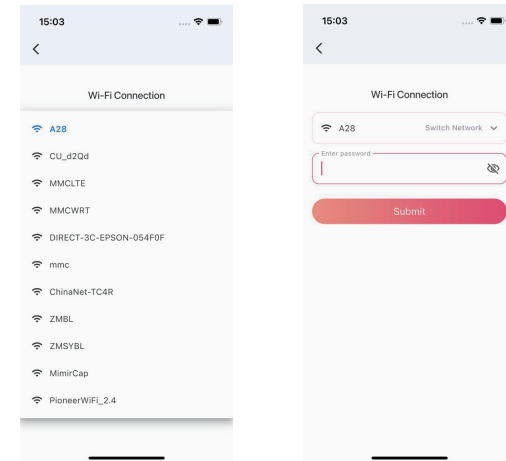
15:03

<

Wi-Fi Connection

A28

CU_d2Qd

MMCLTE

MMCWRT

DIRECT-3C-EPSON-054F0F

mmc

ChinaNet-TC4R

ZMBL

ZMSYBL

MimirCap

PioneerWiFi_2.4

15:03

<

Wi-Fi Connection

A28

Switch Network

Enter password

Submit